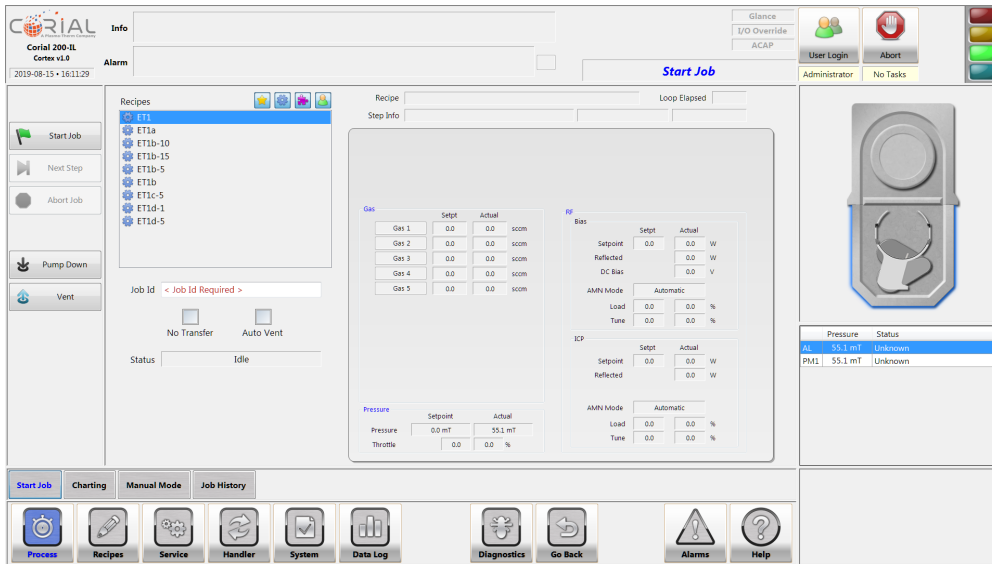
CORIAL
A Plasma-Therm Company
Corial 200-IL
Cortex v1.0
2019-08-15 • 16:11:29

Info
Alarm

Glance
I/O Override
ACAP

Start Job

User Login
Abort
Administrator
No Tasks

Start Job
Next Step
Abort Job
Pump Down
Vent

Recipes
ET1
ET1a
ET1b-10
ET1b-15
ET1b-5
ET1b
ET1c-5
ET1d-1
ET1d-5

Job Id
< Job Id Required >
No Transfer
Auto Vent
Status
Idle

Recipe
Loop Elapsed
Step Info

Gas
| | Setpt | Actual | |
|---|---|---|---|
| Gas 1 | 0.0 | 0.0 | sccm |
| Gas 2 | 0.0 | 0.0 | sccm |
| Gas 3 | 0.0 | 0.0 | sccm |
| Gas 4 | 0.0 | 0.0 | sccm |
| Gas 5 | 0.0 | 0.0 | sccm |

Pressure
| | Setpoint | Actual | |
|---|---|---|---|
| Pressure | 0.0 mT | 55.1 mT | |
| Throttle | 0.0 | 0.0 | % |

RF
Bias
| | Setpt | Actual | |
|---|---|---|---|
| Setpoint | 0.0 | 0.0 | W |
| Reflected | | 0.0 | W |
| DC Bias | | 0.0 | V |

AMN Mode Automatic
| | | | |
|---|---|---|---|
| Load | 0.0 | 0.0 | % |
| Tune | 0.0 | 0.0 | % |

ICP
| | Setpt | Actual | |
|---|---|---|---|
| Setpoint | 0.0 | 0.0 | W |
| Reflected | | 0.0 | W |

AMN Mode Automatic
| | | | |
|---|---|---|---|
| Load | 0.0 | 0.0 | % |
| Tune | 0.0 | 0.0 | % |

| | Pressure | Status |
|---|---|---|
| AL | 55.1 mT | Unknown |
| PM1 | 55.1 mT | Unknown |

Start Job
Charting
Manual Mode
Job History

Process
Recipes
Service
Handler
System
Data Log
Diagnostics
Go Back
Alarms
Help